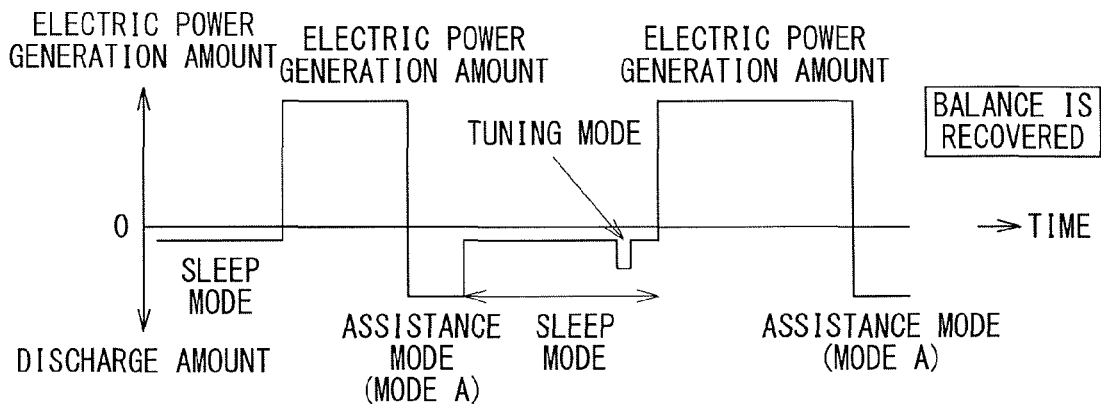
ELECTRIC POWER GENERATION AMOUNT

ELECTRIC POWER GENERATION AMOUNT

ELECTRIC POWER GENERATION AMOUNT

BALANCE IS RECOVERED

TUNING MODE

0

TIME

SLEEP MODE

DISCHARGE AMOUNT

ASSISTANCE MODE (MODE A)

SLEEP MODE

ASSISTANCE MODE (MODE A)